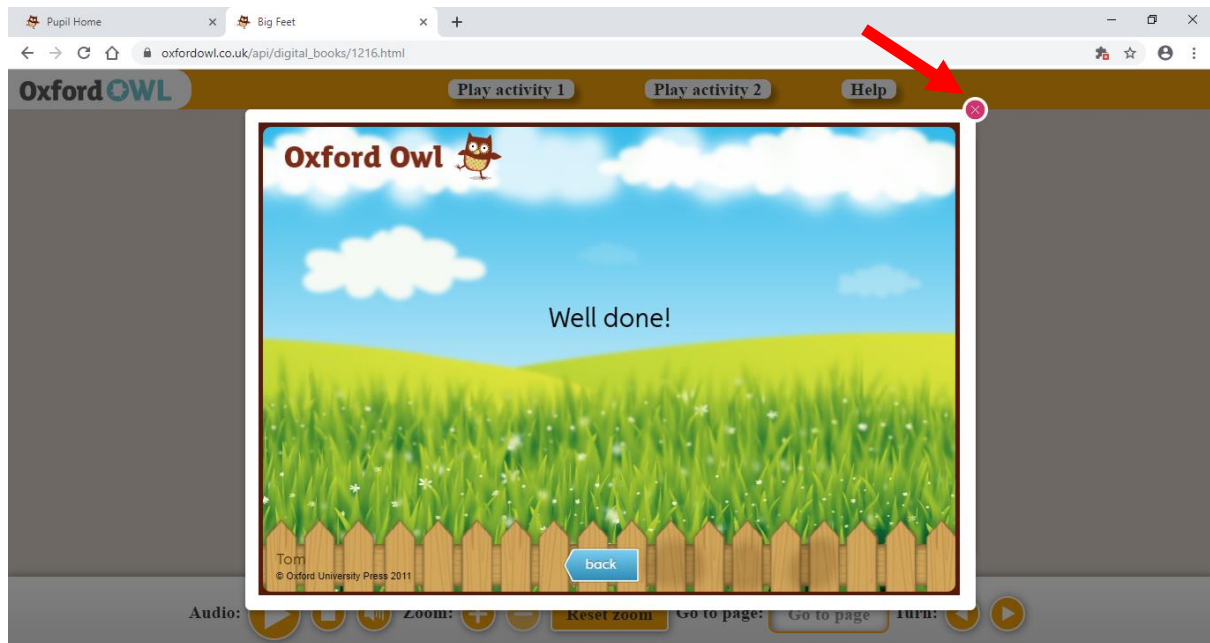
Pupil Home
Big Feet
+
oxfordowl.co.uk/api/digital_books/1216.html

Oxford OWL
Play activity 1
Play activity 2
Help

Oxford Owl

Well done!

Tom
© Oxford University Press 2011
back

Audio:
Zoom:
Reset zoom
Go to page:
Go to page
Turn: